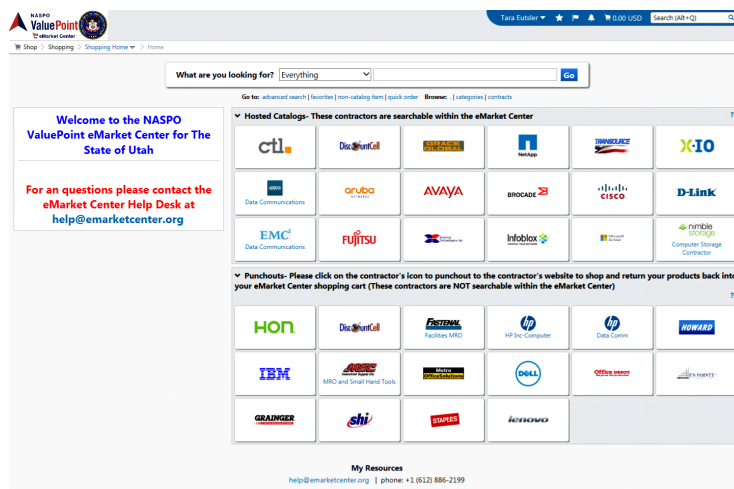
NASPO ValuePoint eMarket Center

Tara Eutsler ▾ 0.00 USD Search (Alt+Q)

Shop > Shopping > Shopping Home ▾ > Home

What are you looking for? Everything Go

Go to: advanced search | favorites | non-catalog item | quick order Browse: | categories | contracts

Welcome to the NASPO ValuePoint eMarket Center for The State of Utah

For an questions please contact the eMarket Center Help Desk at help@emarketcenter.org

Hosted Catalogs- These contractors are searchable within the eMarket Center

ctl. | DiscountCell | GRACE GLOBAL | NetApp | TRANSOURCE | X-IO
Data Communications | aruba | AVAYA | BROCADE | CISCO | D-Link
EMC² Data Communications | FUJITSU | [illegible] | Infoblox | Microsoft | nimble storage Computer Storage Contractor

Punchouts- Please click on the contractor's icon to punchout to the contractor's website to shop and return your products back into your eMarket Center shopping cart (These contractors are NOT searchable within the eMarket Center)

HON. | DiscountCell | FASTENAL Facilities MRO | HP Inc-Computer | Data Comm | HOWARD
IBM | MSC Industrial Supply Co. MRO and Small Hand Tools | Metro OfficeSolutions | DELL | Office DEPOT | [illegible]
GRAINGER | shi | STAPLES | lenovo

My Resources
help@emarketcenter.org | phone: +1 (612) 886-2199